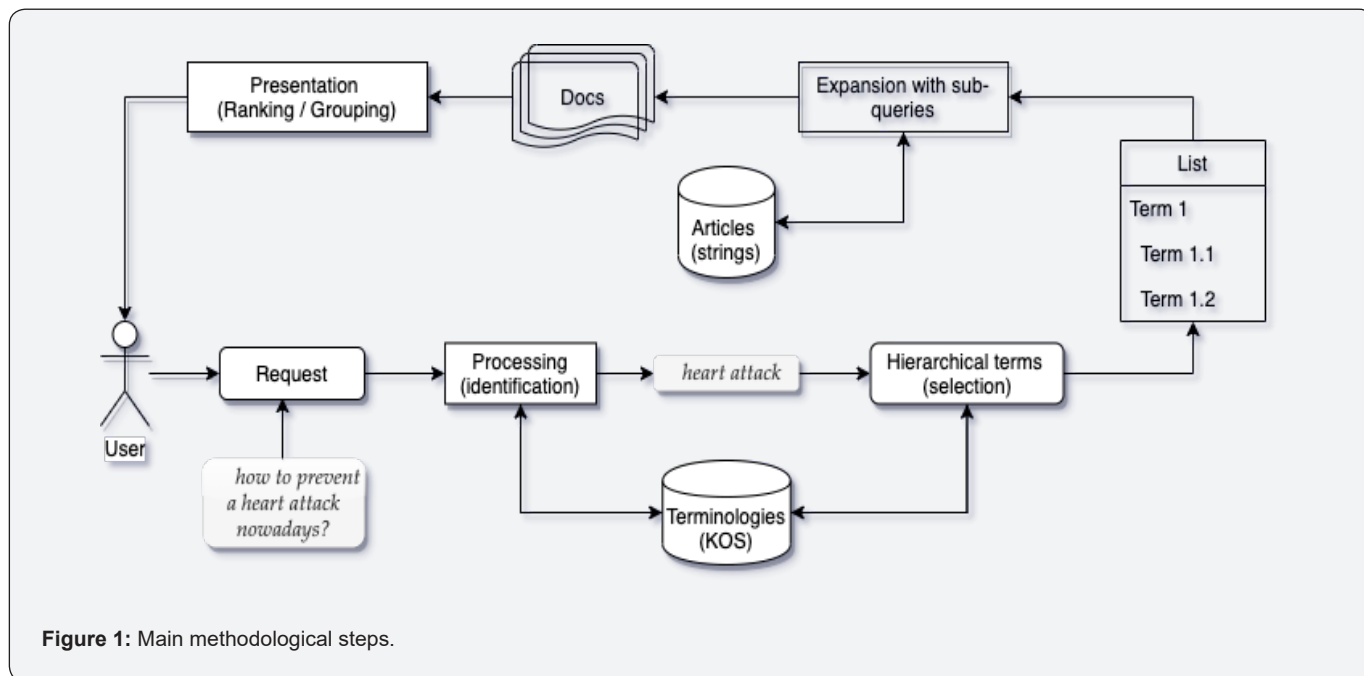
Presentation (Ranking / Grouping)

Docs

Expansion with sub-queries

Articles (strings)

List

Term 1

Term 1.1

Term 1.2

User

Request

Processing (identification)

heart attack

Hierarchical terms (selection)

how to prevent a heart attack nowadays?

Terminologies (KOS)

**Figure 1:** Main methodological steps.